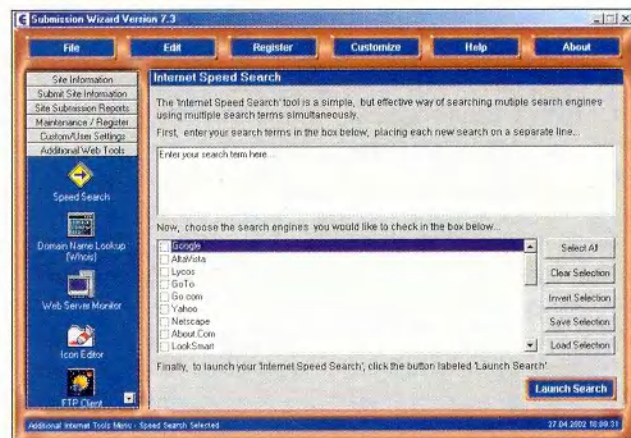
Submission Wizard Version 7.3

File
Edit
Register
Customize
Help
About

Site Information
Submit Site Information
Site Submission Reports
Maintenance / Register
Custom/User Settings
Additional Web Tools

Speed Search
Domain Name Lookup (Whois)
Web Server Monitor
Icon Editor
FTP Client

Internet Speed Search

The 'Internet Speed Search' tool is a simple, but effective way of searching multiple search engines using multiple search terms simultaneously.

First, enter your search terms in the box below, placing each new search on a separate line...

Enter your search term here...

Now, choose the search engines you would like to check in the box below...

Google
AltaVista
Lycos
GoTo
Go.com
Yahoo
Netscape
About.Com
LookSmart

Select All
Clear Selection
Invert Selection
Save Selection
Load Selection

Finally, to launch your 'Internet Speed Search', click the button labeled 'Launch Search'.

Launch Search

Additional Internet Tools Menu : Speed Search Selected
27.04.2002 10:09:31